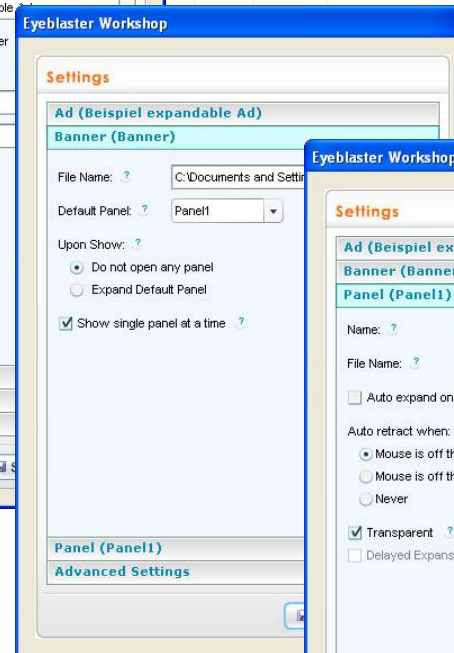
ple
er

Eyeblaster Workshop

Settings

Ad (Beispiel expandable Ad)

Banner (Banner)

File Name: ? C:\Documents and Settin

Default Panel: ? Panel1

Upon Show: ?

Do not open any panel

Expand Default Panel

Show single panel at a time ?

Panel (Panel1)

Advanced Settings

Eyeblaster Worksho

Settings

Ad (Beispiel ex

Banner (Banne

Panel (Panel1)

Name: ?

File Name: ?

Auto expand on

Auto retract when:

Mouse is off th

Mouse is off th

Never

Transparent ?

Delayed Expans